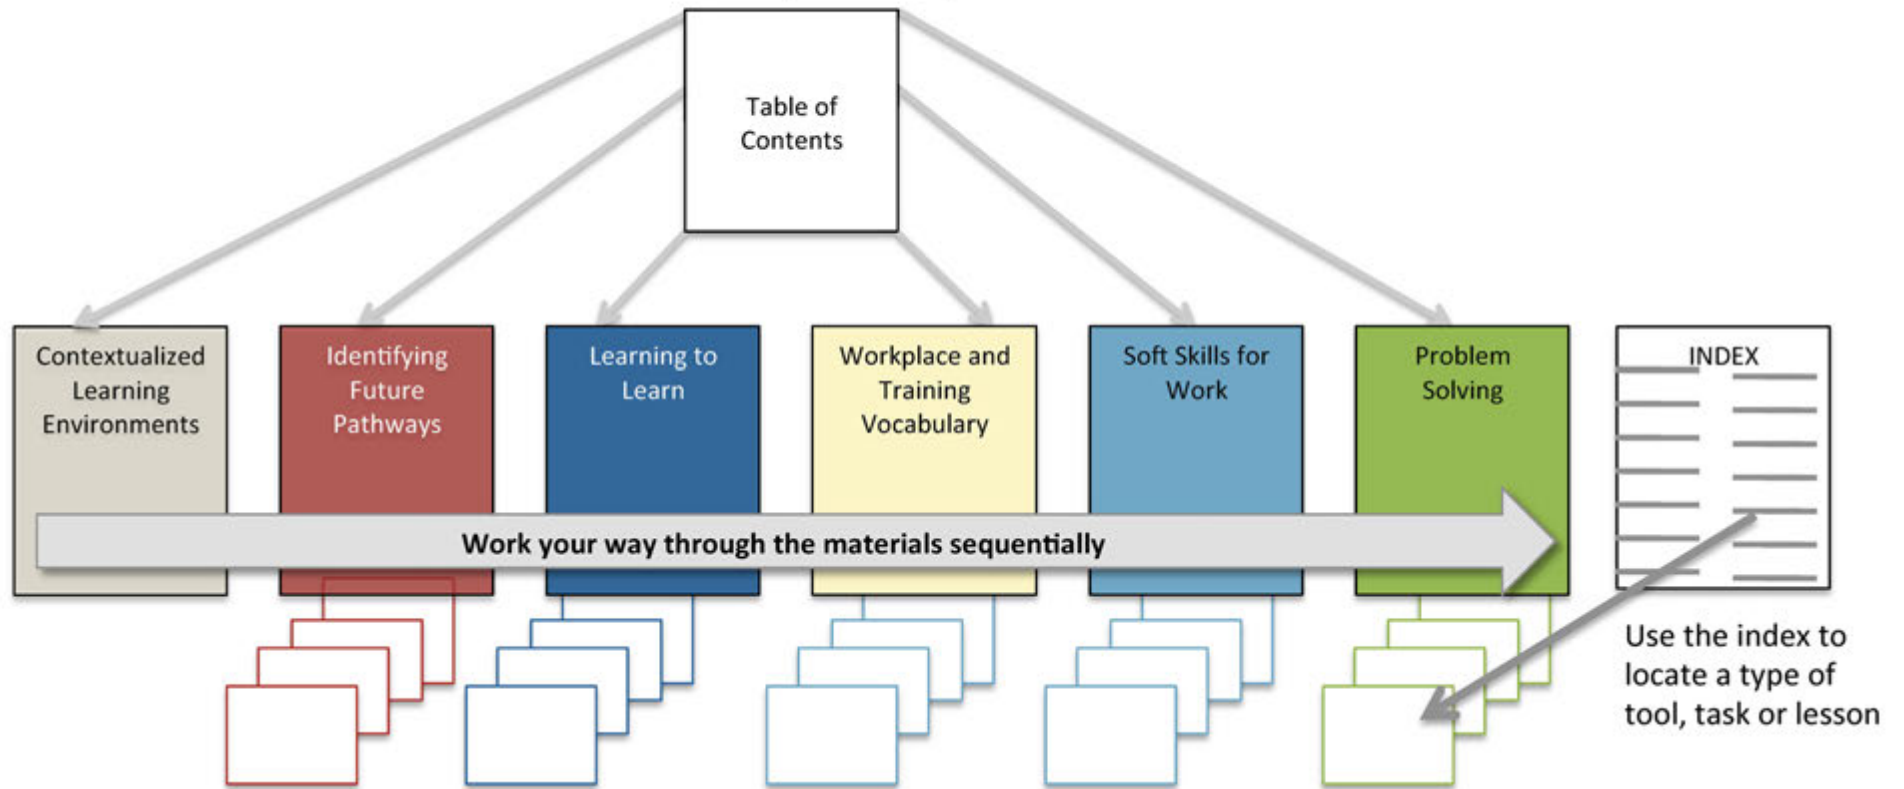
Table of Contents

Contextualized Learning Environments

Identifying Future Pathways

Learning to Learn

Workplace and Training Vocabulary

Soft Skills for Work

Problem Solving

INDEX

Work your way through the materials sequentially

Use the index to locate a type of tool, task or lesson